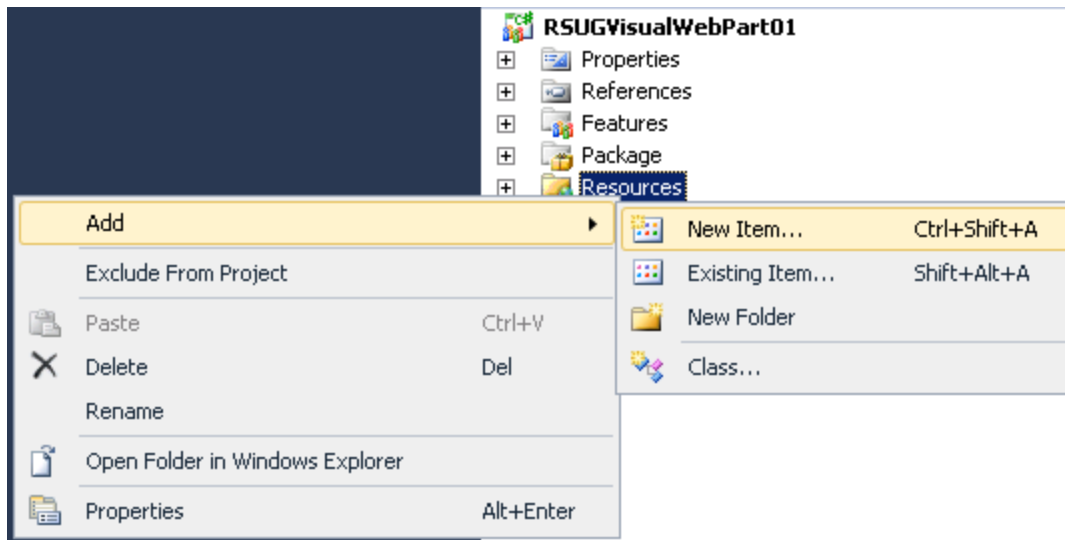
RSUGVisualWebPart01
Properties
References
Features
Package
Resources

Add
Exclude From Project
Paste Ctrl+V
Delete Del
Rename
Open Folder in Windows Explorer
Properties Alt+Enter

New Item... Ctrl+Shift+A
Existing Item... Shift+Alt+A
New Folder
Class...